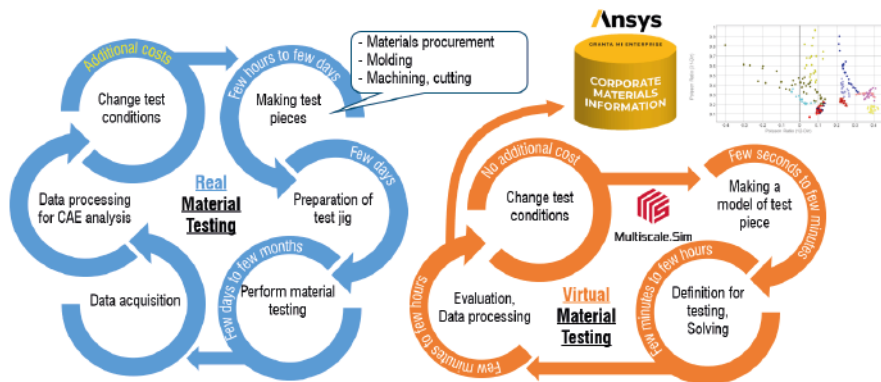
Additional costs

Change test conditions

Few hours to few days

Making test pieces

- Materials procurement
- Molding
- Machining, cutting

Few days

Preparation of test jig

Real
Material
Testing

Data processing for CAE analysis

Few days to few months

Perform material testing

Data acquisition

Ansys

GRANTA MI ENTERPRISE

CORPORATE MATERIALS INFORMATION

No additional cost

Change test conditions

Few seconds to few minutes

Making a model of test piece

Multiscale.Sim

Few minutes to few hours

Definition for testing, Solving

Evaluation, Data processing

Virtual
Material
Testing

Few minutes to few hours

Few minutes to few hours